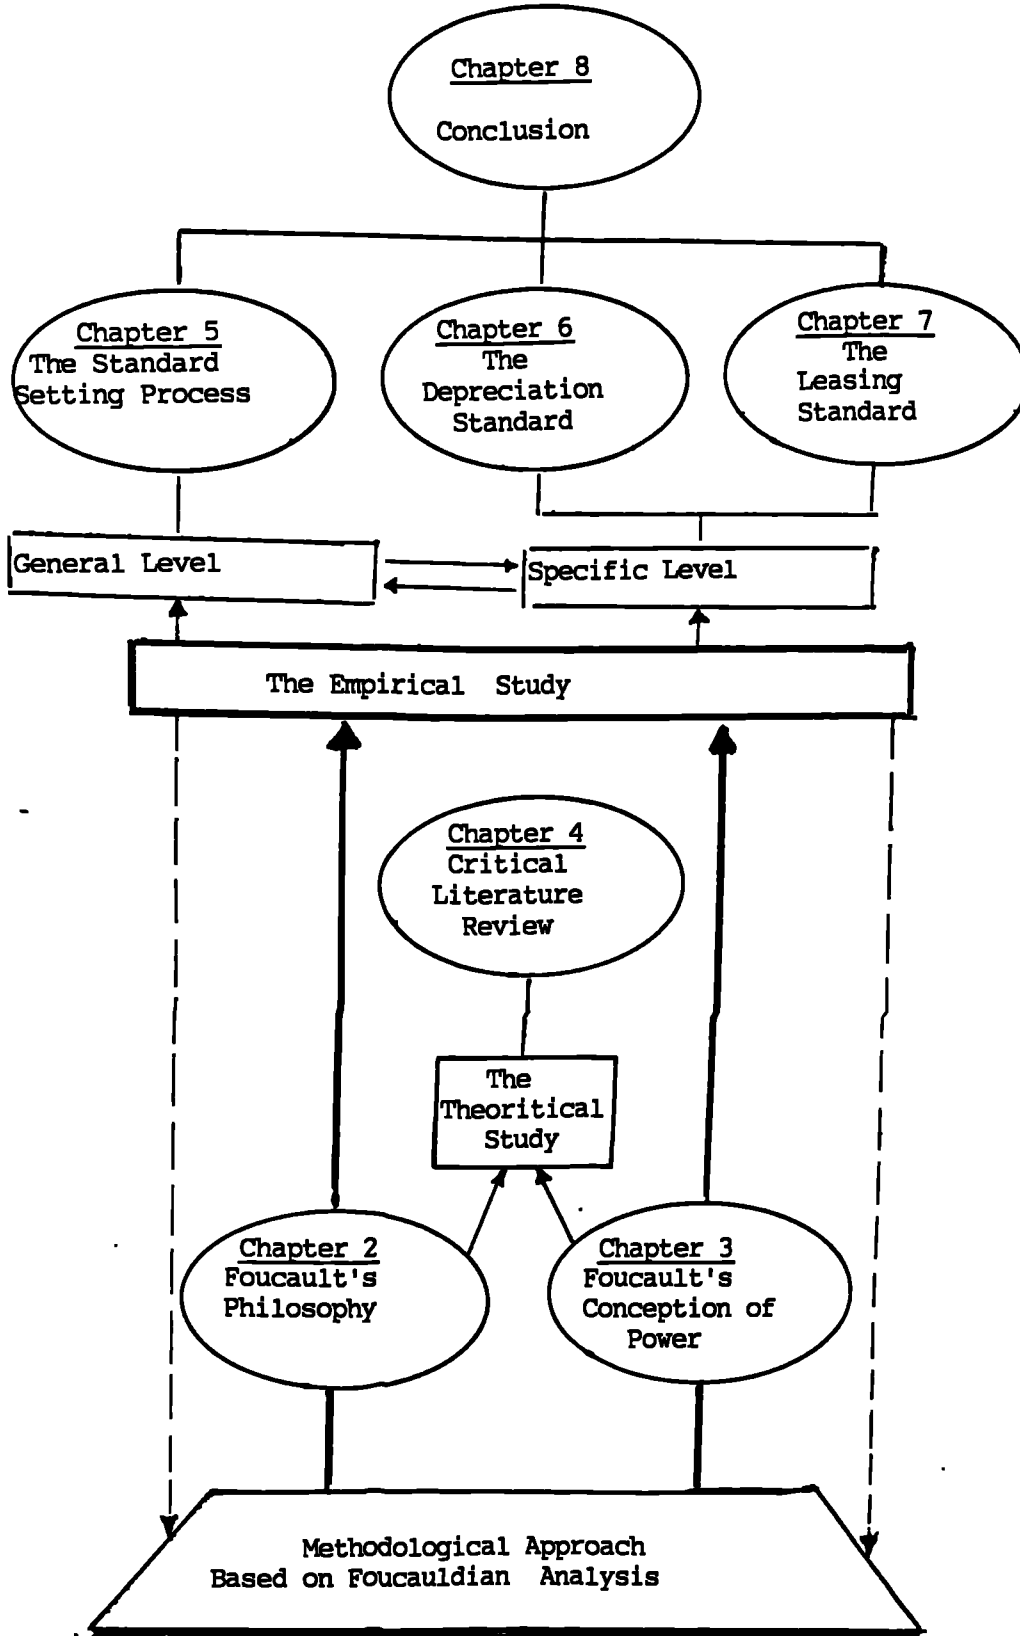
Chapter 8
Conclusion

Chapter 5
The Standard
Setting Process

Chapter 6
The
Depreciation
Standard

Chapter 7
The
Leasing
Standard

General Level

Specific Level

The Empirical Study

Chapter 4
Critical
Literature
Review

The
Theoritical
Study

Chapter 2
Foucault's
Philosophy

Chapter 3
Foucault's
Conception of
Power

Methodological Approach
Based on Foucauldian Analysis